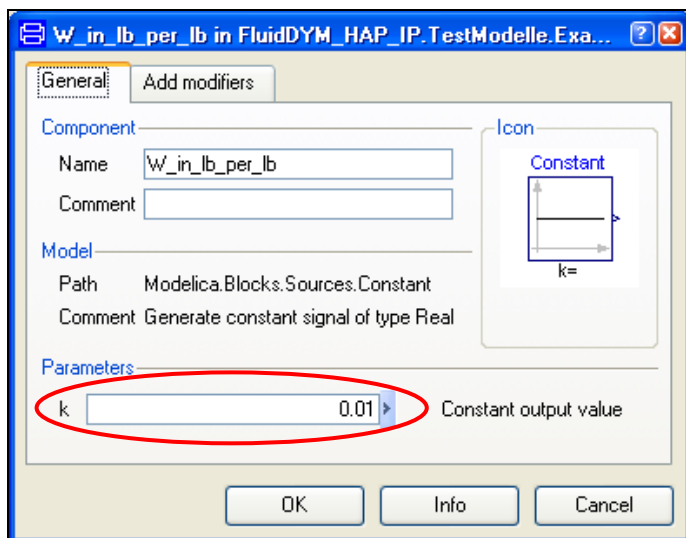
W_in_lb_per_lb in FluidDYM_HAP_IP.TestModelle.Exa...

General | Add modifiers

Component
Name W_in_lb_per_lb
Comment

Icon
Constant
k=

Model
Path Modelica.Blocks.Sources.Constant
Comment Generate constant signal of type Real

Parameters
k 0.01 Constant output value

OK | Info | Cancel